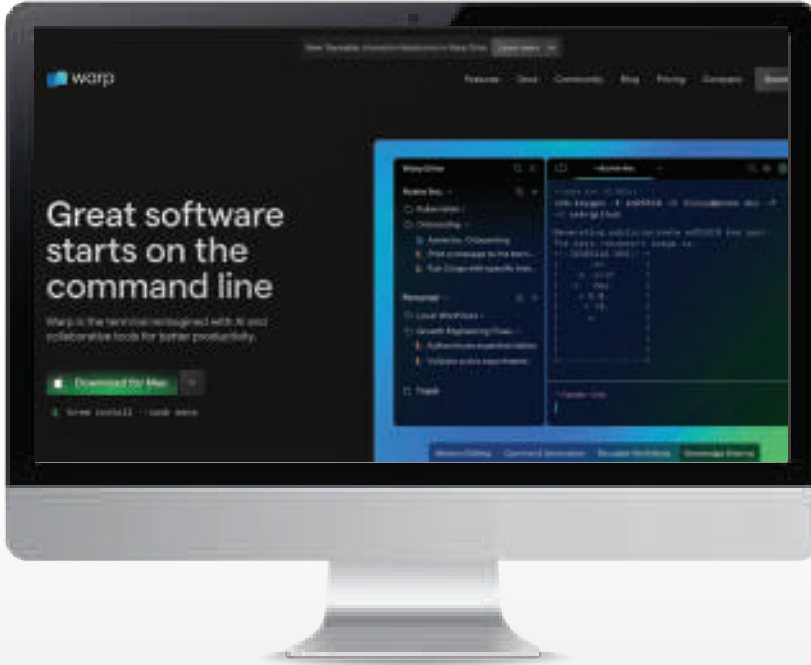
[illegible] Learn more

warp

Features Docs Community Blog Pricing Company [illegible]

Great software starts on the command line

Warp is the terminal reimagined with AI and collaborative tools for better productivity.

Download for Mac

$ brew install --cask warp

Warp Drive

Acme Inc.

Onboarding

Personal

Trash

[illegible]